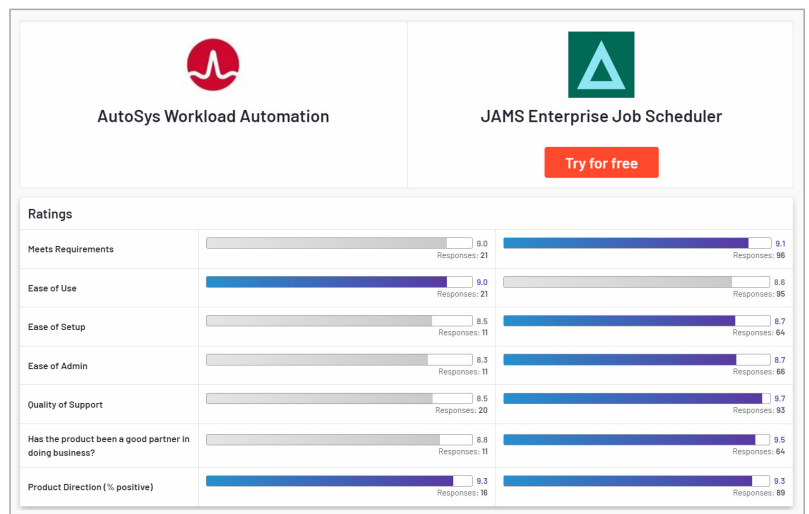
AutoSys Workload Automation

JAMS Enterprise Job Scheduler

Try for free

Ratings

| | AutoSys Workload Automation | JAMS Enterprise Job Scheduler |
|---|---|---|
| Meets Requirements | 9.0 Responses: 21 | 9.1 Responses: 96 |
| Ease of Use | 9.0 Responses: 21 | 8.6 Responses: 95 |
| Ease of Setup | 8.5 Responses: 11 | 8.7 Responses: 64 |
| Ease of Admin | 8.3 Responses: 11 | 8.7 Responses: 66 |
| Quality of Support | 8.5 Responses: 20 | 9.7 Responses: 93 |
| Has the product been a good partner in doing business? | 8.8 Responses: 11 | 9.5 Responses: 64 |
| Product Direction (% positive) | 9.3 Responses: 16 | 9.3 Responses: 89 |